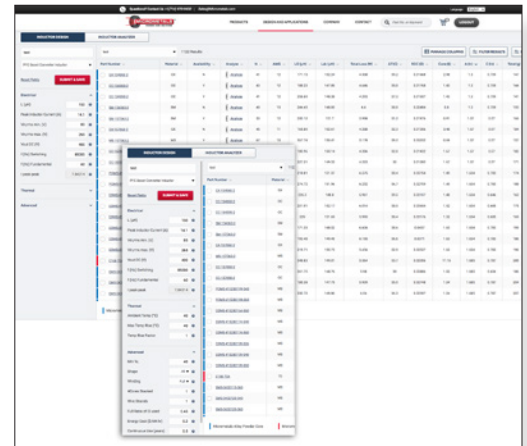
PRODUCTS DESIGN AND APPLICATIONS COMPANY CONTACT

INDUCTOR DESIGN INDUCTOR ANALYZER

SUBMIT & SAVE

Electrical

Thermal

Advanced

PARAMETER COLUMNS FILTER RESULTS

Part Number

INDUCTOR DESIGN INDUCTOR ANALYZER

SUBMIT & SAVE

Electrical

Thermal

Advanced

Part Number